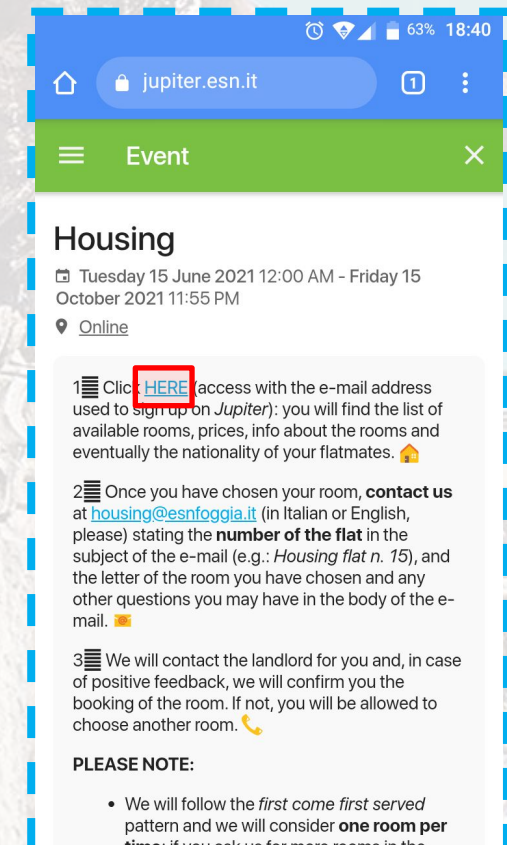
63% 18:40

jupiter.esn.it

1

Event

Housing

Tuesday 15 June 2021 12:00 AM - Friday 15 October 2021 11:55 PM

Online

1 Click HERE (access with the e-mail address used to sign up on Jupiter): you will find the list of available rooms, prices, info about the rooms and eventually the nationality of your flatmates.

2 Once you have chosen your room, contact us at housing@esnfoggia.it (in Italian or English, please) stating the number of the flat in the subject of the e-mail (e.g.: Housing flat n. 15), and the letter of the room you have chosen and any other questions you may have in the body of the e-mail.

3 We will contact the landlord for you and, in case of positive feedback, we will confirm you the booking of the room. If not, you will be allowed to choose another room.

PLEASE NOTE:

• We will follow the first come first served pattern and we will consider one room per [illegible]